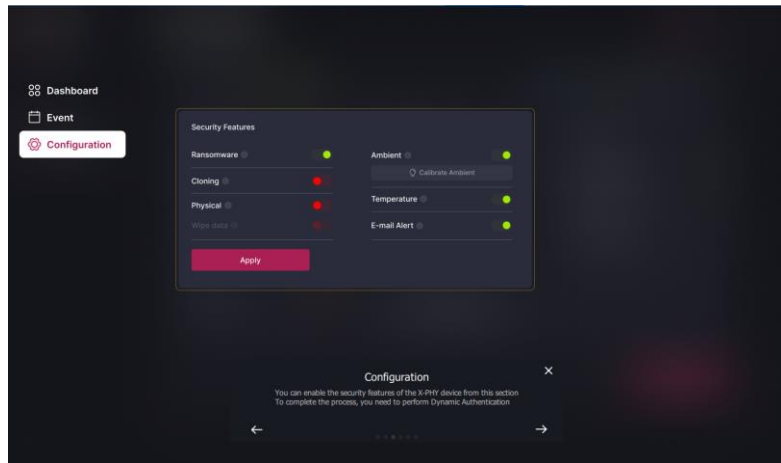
Dashboard
Event
Configuration

Security Features

Ransomware
Cloning
Physical
Wipe data

Apply

Ambient
Calibrate Ambient
Temperature
E-mail Alert

Configuration
You can enable the security features of the X-PHY device from this section
To complete the process, you need to perform Dynamic Authentication

←
→
×